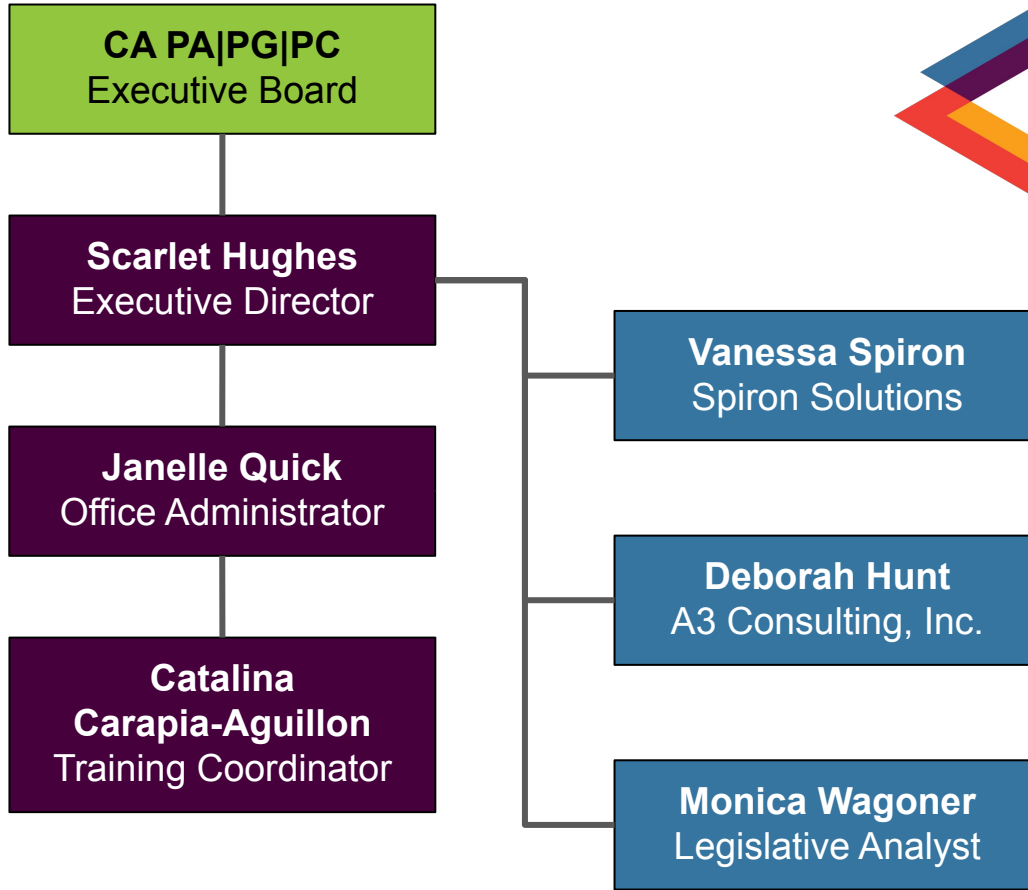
CA PA|PG|PC
Executive Board

Scarlet Hughes
Executive Director

Janelle Quick
Office Administrator

Catalina Carapia-Aguillon
Training Coordinator

Vanessa Spiron
Spiron Solutions

Deborah Hunt
A3 Consulting, Inc.

Monica Wagoner
Legislative Analyst